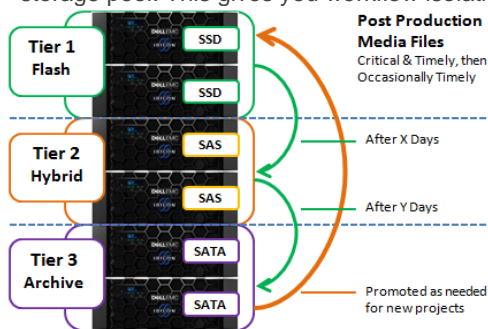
storage pool. This gives you workflow isolat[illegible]

Tier 1
Flash

SSD

SSD

Tier 2
Hybrid

SAS

SAS

Tier 3
Archive

SATA

SATA

Post Production Media Files
Critical & Timely, then Occasionally Timely

After X Days

After Y Days

Promoted as needed for new projects